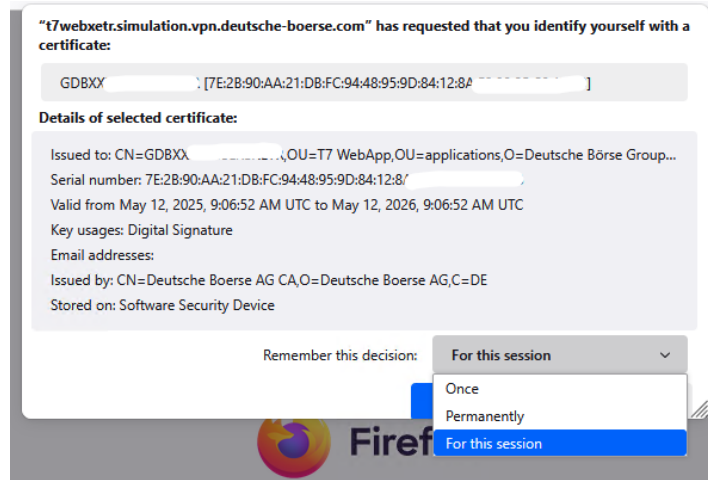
"t7webxetr.simulation.vpn.deutsche-boerse.com" has requested that you identify yourself with a certificate:

GDBXX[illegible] [7E:2B:90:AA:21:DB:FC:94:48:95:9D:84:12:8A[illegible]]

Details of selected certificate:

Issued to: CN=GDBXX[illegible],OU=T7 WebApp,OU=applications,O=Deutsche Börse Group...
Serial number: 7E:2B:90:AA:21:DB:FC:94:48:95:9D:84:12:8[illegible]
Valid from May 12, 2025, 9:06:52 AM UTC to May 12, 2026, 9:06:52 AM UTC
Key usages: Digital Signature
Email addresses:
Issued by: CN=Deutsche Boerse AG CA,O=Deutsche Boerse AG,C=DE
Stored on: Software Security Device

Remember this decision: For this session

Once
Permanently
For this session

Firef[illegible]